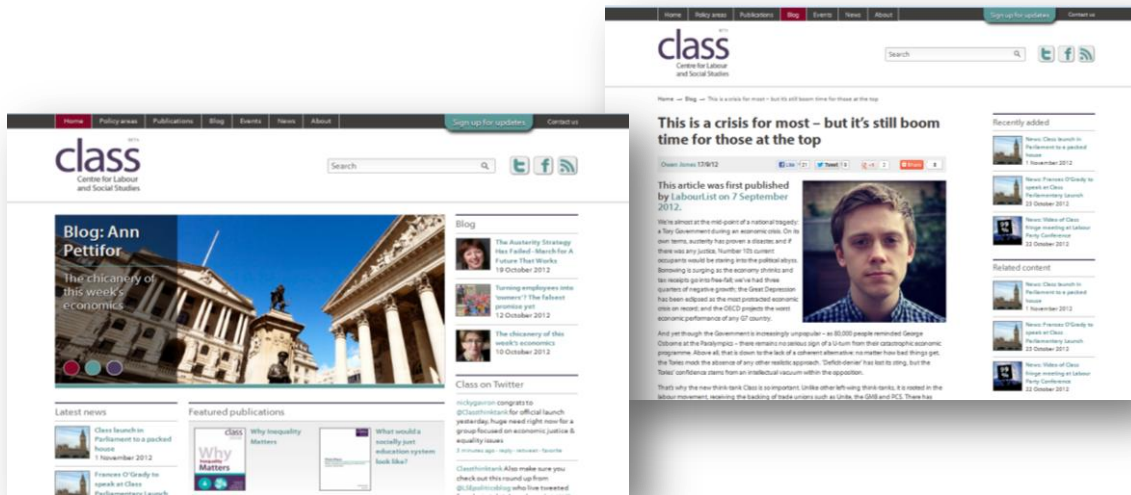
Home Policy areas Publications Blog Events News About

Sign up for updates

Contact us

class
Centre for Labour and Social Studies

Search

Home — Blog — This is a crisis for most – but it's still boom time for those at the top

This is a crisis for most – but it's still boom time for those at the top

Owen Jones 17/9/12

This article was first published by LabourList on 7 September 2012.

We're almost at the mid-point of a national tragedy: a Tory Government during an economic crisis. On its own terms, austerity has proven a disaster, and if there was any justice, Number 10s current occupants would be staring into the political abyss. Borrowing is surging as the economy shrinks and tax receipts go into free-fall; we've had three quarters of negative growth; the Great Depression has been eclipsed as the most protracted economic crisis on record; and the OECD projects the worst economic performance of any G7 country.

And yet though the Government is increasingly unpopular – as 80,000 people reminded George Osborne at the Paralympics – there remains no serious sign of a U-turn from their catastrophic economic programme. Above all, that is down to the lack of a coherent alternative: no matter how bad things get, the Tories mask the absence of any other realistic approach. 'Deficit-denier' has lost its sting, but the Tories' confidence stems from an intellectual vacuum within the opposition.

That's why the new think-tank Class is so important. Unlike other left-wing think-tanks, it is rooted in the labour movement, receiving the backing of trade unions such as Unite, the GMB and PCS. There has

Recently added

News: Class launch in Parliament to a packed house
1 November 2012

News: Frances O'Grady to speak at Class Parliamentary Launch
23 October 2012

News: Video of Class fringe meeting at Labour Party Conference
23 October 2012

Related content

News: Class launch in Parliament to a packed house
1 November 2012

News: Frances O'Grady to speak at Class Parliamentary Launch
23 October 2012

News: Video of Class fringe meeting at Labour Party Conference
23 October 2012

Home Policy areas Publications Blog Events News About

Sign up for updates

Contact us

class
Centre for Labour and Social Studies

Search

Blog: Ann Pettifor

The chicanery of this week's economics

Blog

The Austerity Strategy Has Failed - March for A Future That Works
19 October 2012

Turning employees into 'owners'? The falsest promise yet
12 October 2012

The chicanery of this week's economics
10 October 2012

Class on Twitter

nickygavron congrats to @Classthinktank for official launch yesterday. huge need right now for a group focused on economic justice & equality issues
3 minutes ago · reply · retweet · favorite

Classthinktank Also make sure you check out this round up from @LSEpoliticsblog who live tweeted

Latest news

Class launch in Parliament to a packed house
1 November 2012

Frances O'Grady to speak at Class Parliamentary Launch

Featured publications

Why Inequality Matters

What would a socially just education system look like?